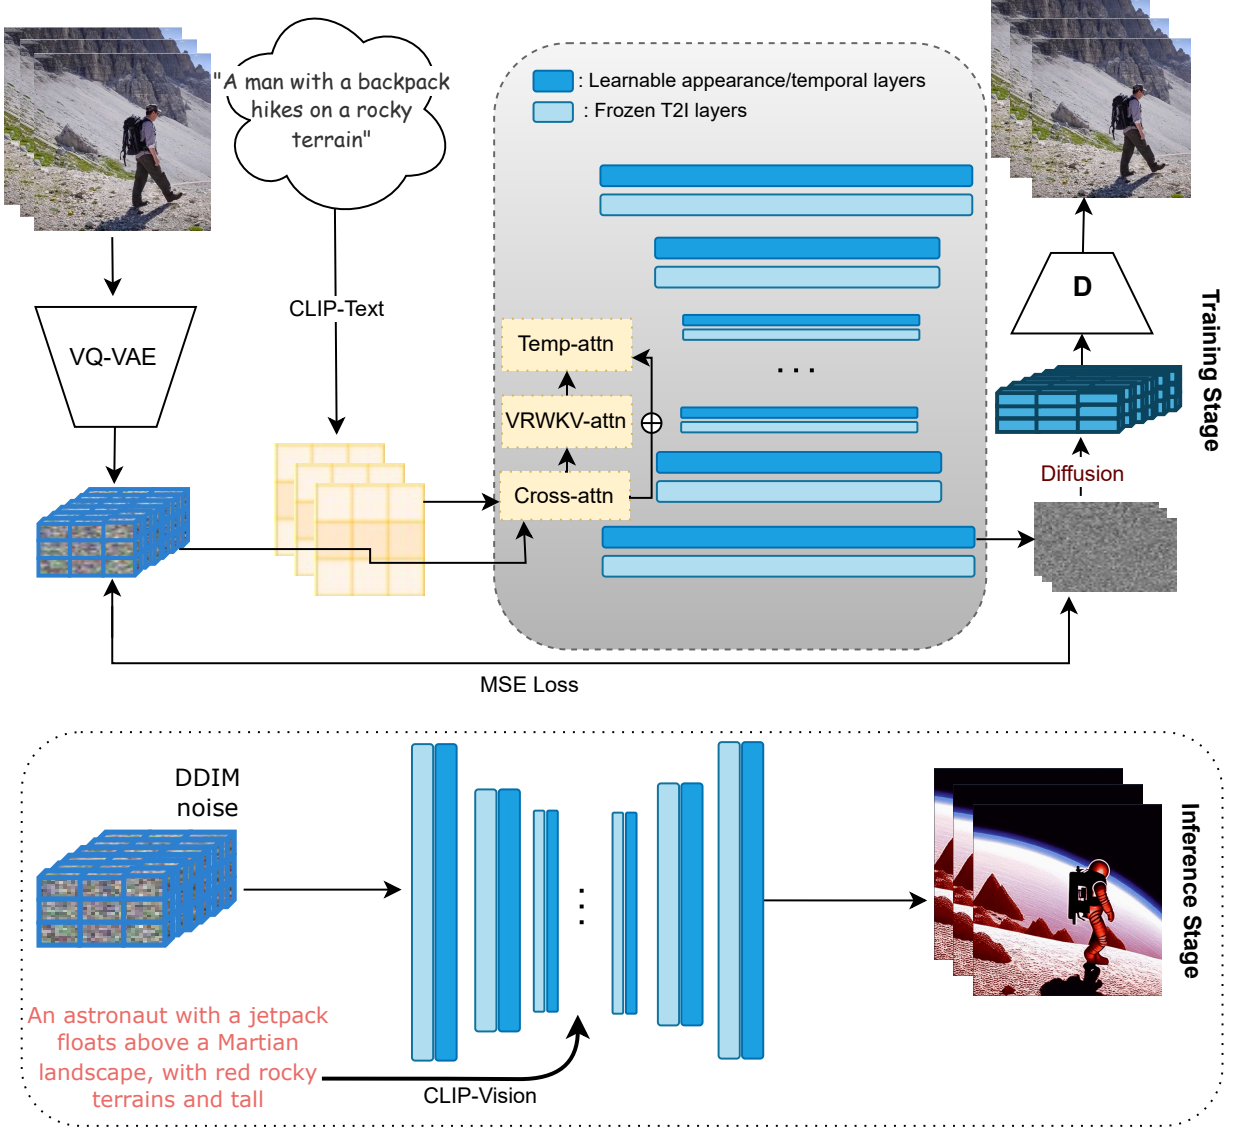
"A man with a backpack hikes on a rocky terrain"

: Learnable appearance/temporal layers
: Frozen T2I layers

VQ-VAE

CLIP-Text

Temp-attn

VRWKV-attn

Cross-attn

. . .

D

Training Stage

Diffusion

MSE Loss

DDIM noise

An astronaut with a jetpack floats above a Martian landscape, with red rocky terrains and tall

CLIP-Vision

. . .

Inference Stage